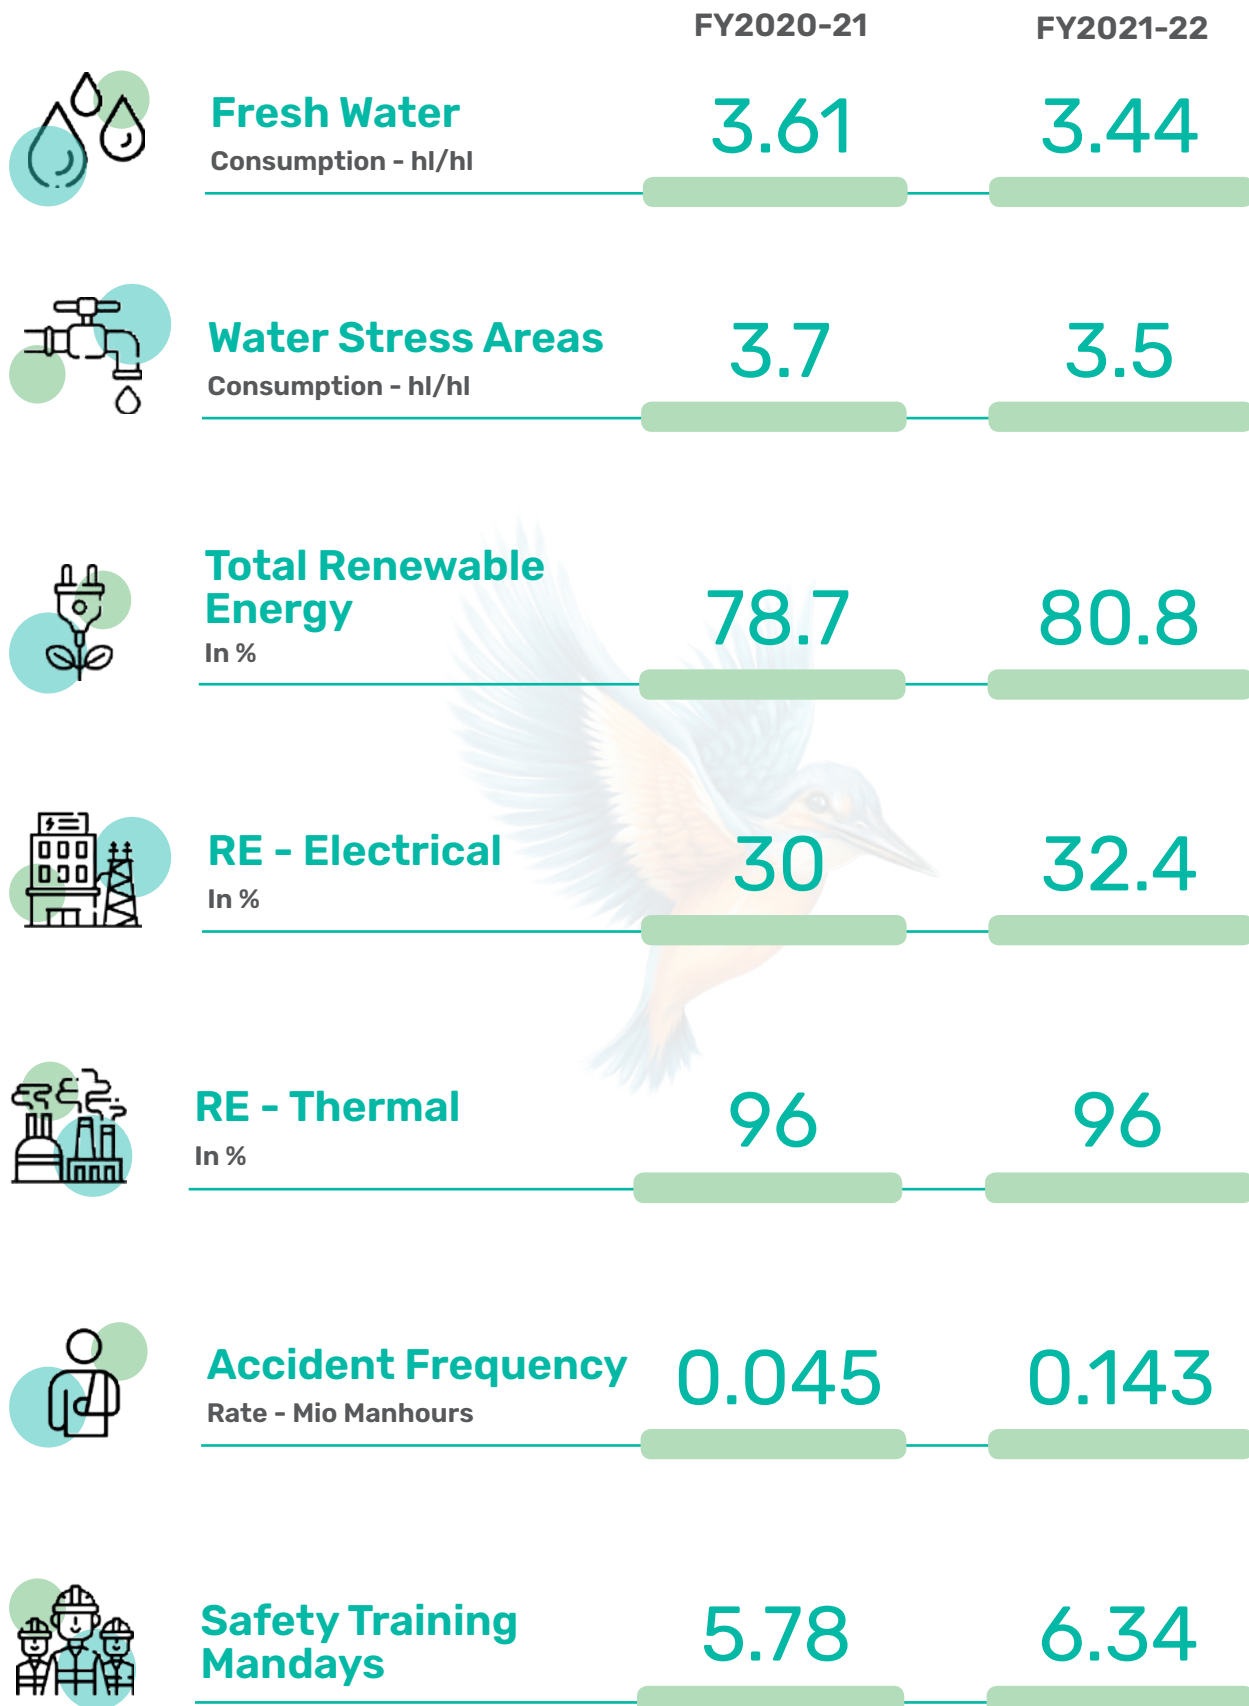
| | FY2020-21 | FY2021-22 |
|---|---|---|
| Fresh Water Consumption - hl/hl | 3.61 | 3.44 |
| Water Stress Areas Consumption - hl/hl | 3.7 | 3.5 |
| Total Renewable Energy In % | 78.7 | 80.8 |
| RE - Electrical In % | 30 | 32.4 |
| RE - Thermal In % | 96 | 96 |
| Accident Frequency Rate - Mio Manhours | 0.045 | 0.143 |
| Safety Training Mandays | 5.78 | 6.34 |